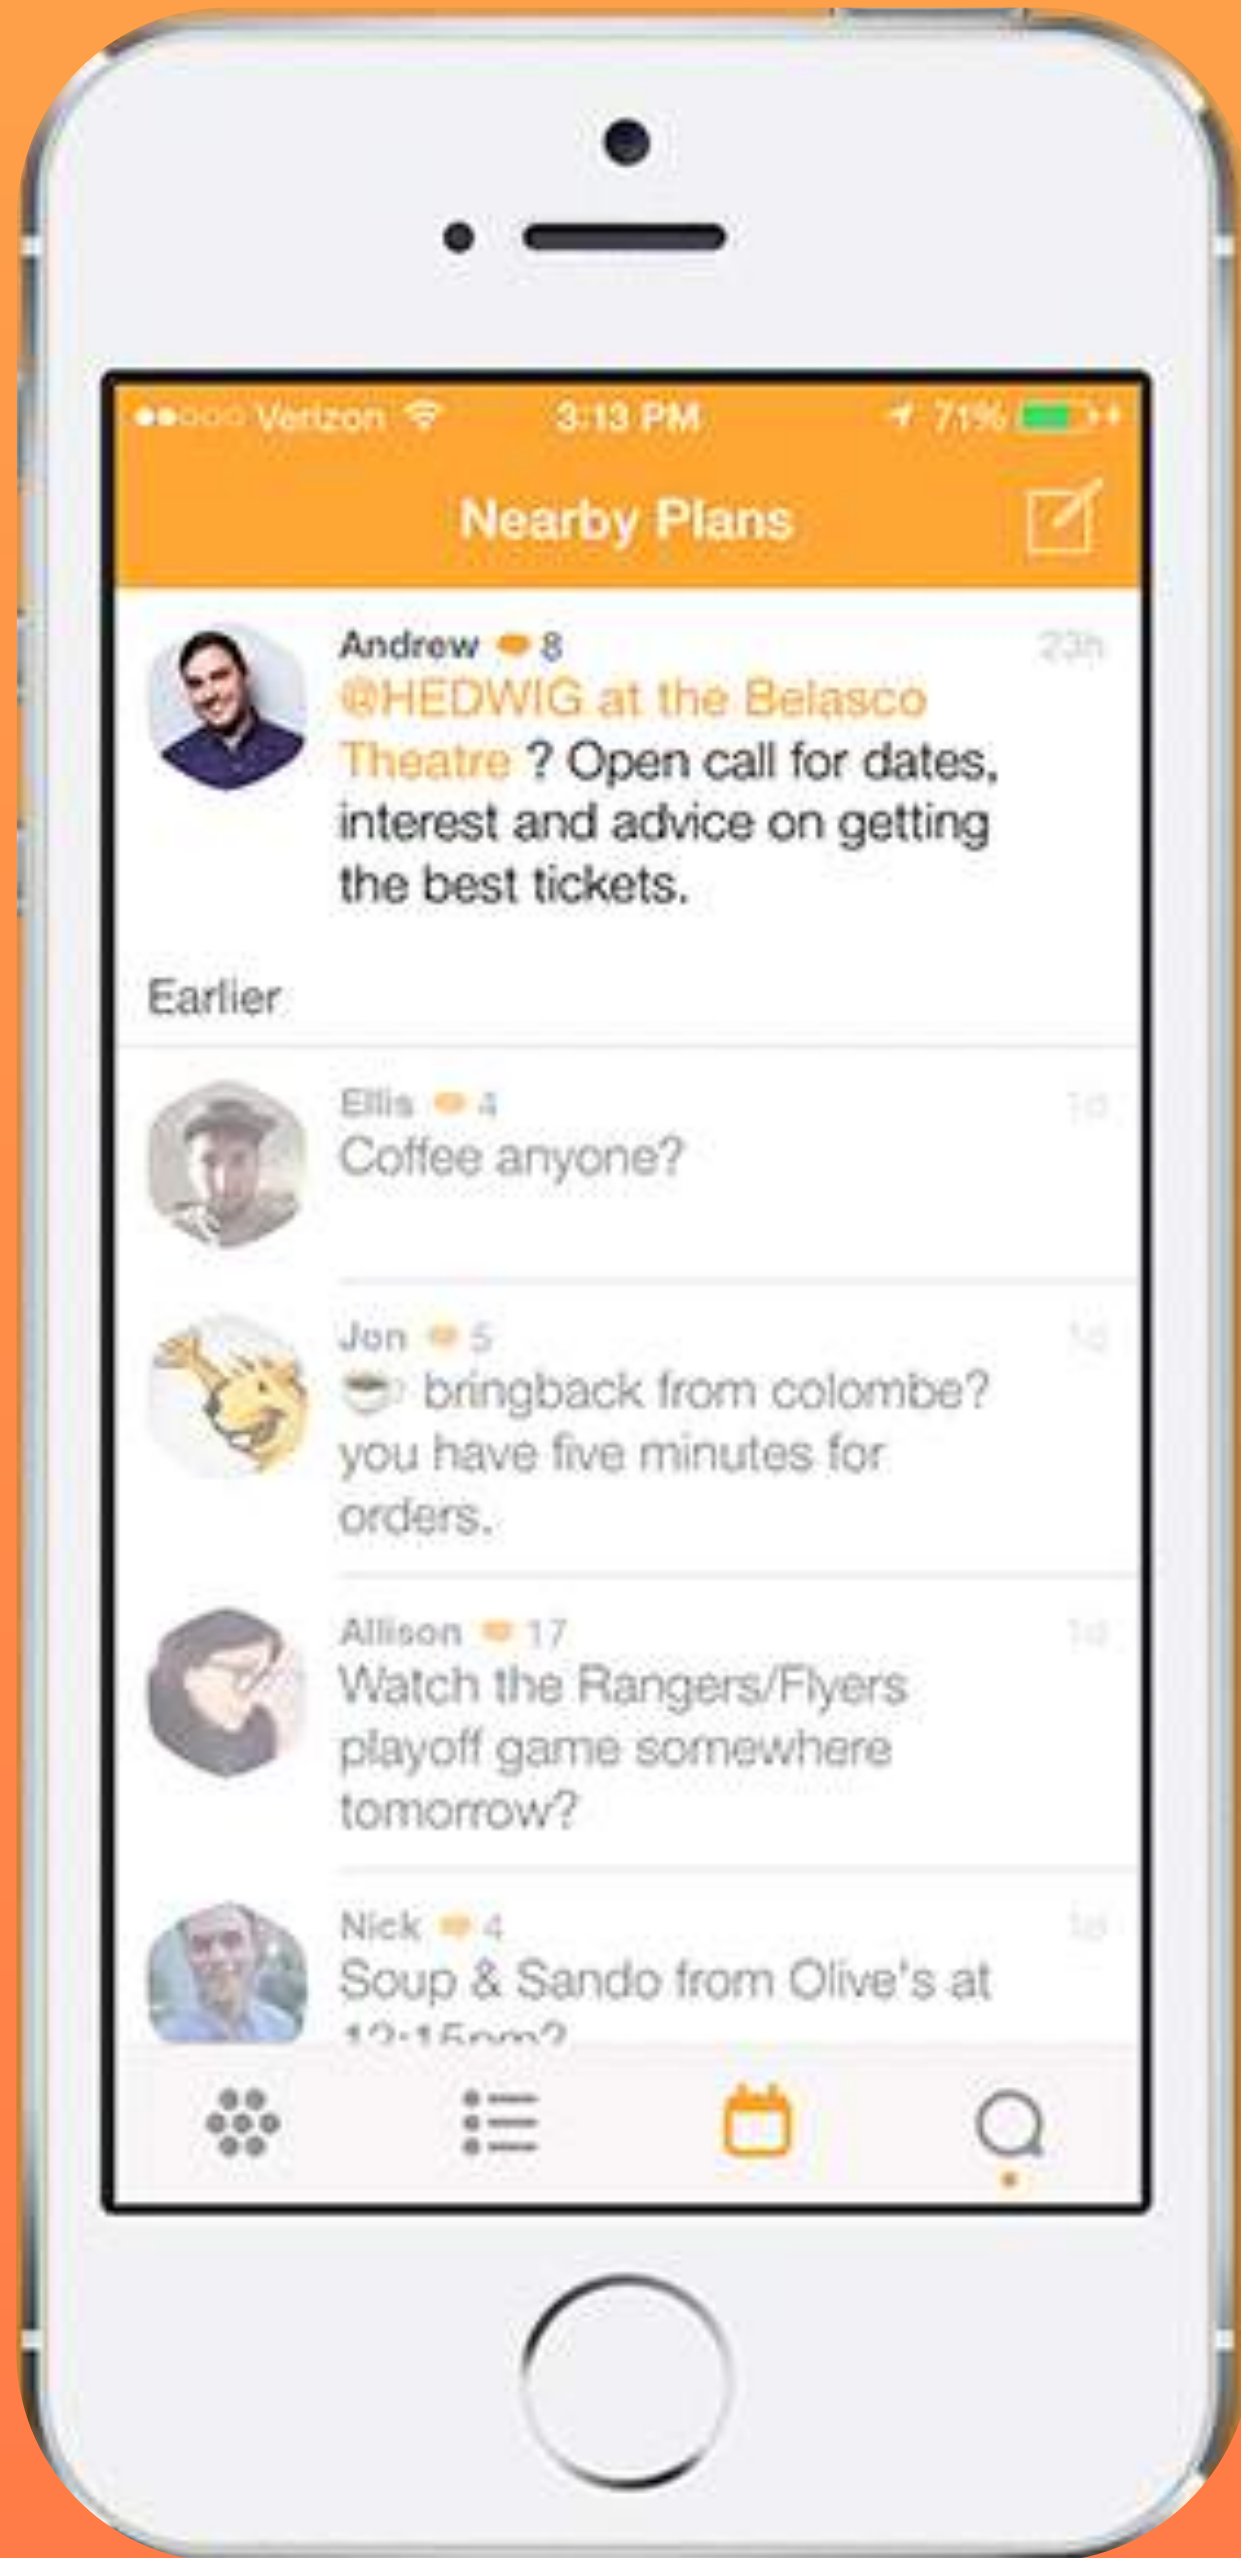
●●○○○ Verizon 3:13 PM 71%

Nearby Plans

Andrew 8 23h
@HEDWIG at the Belasco Theatre ? Open call for dates, interest and advice on getting the best tickets.

Earlier

Ellis 4 1d
Coffee anyone?

Jon 5 1d
bringback from colombe? you have five minutes for orders.

Allison 17 1d
Watch the Rangers/Flyers playoff game somewhere tomorrow?

Nick 4 1d
Soup & Sando from Olive's at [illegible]